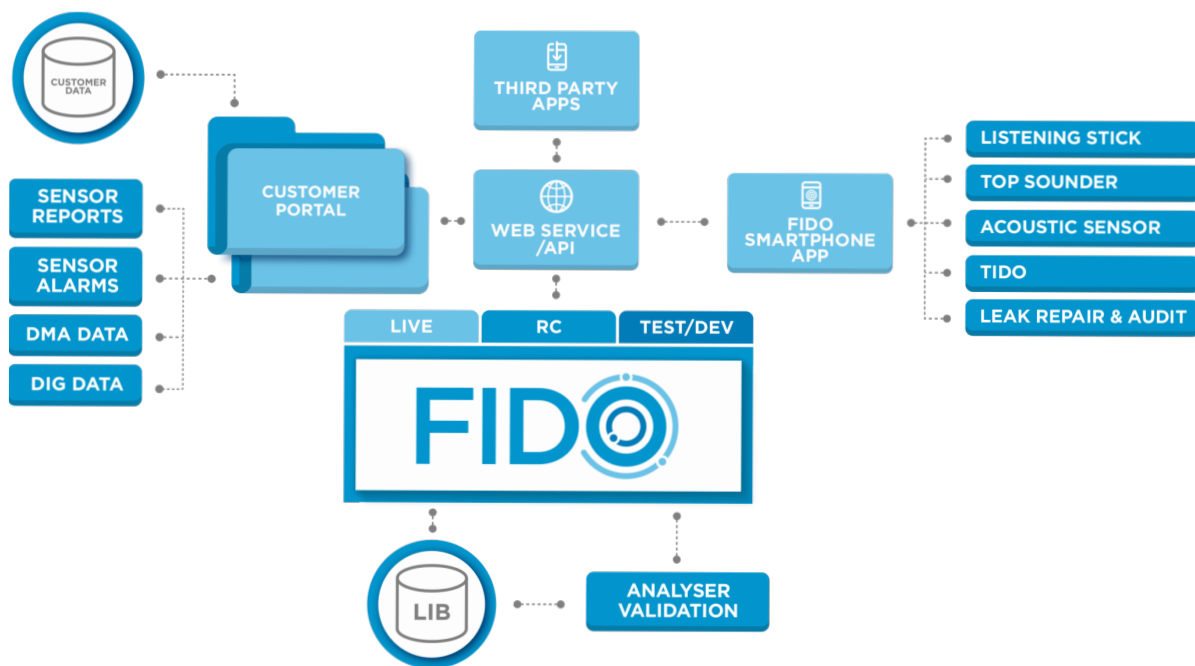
CUSTOMER DATA

THIRD PARTY APPS

SENSOR REPORTS

SENSOR ALARMS

DMA DATA

DIG DATA

CUSTOMER PORTAL

WEB SERVICE /API

FIDO SMARTPHONE APP

LISTENING STICK

TOP SOUNDER

ACOUSTIC SENSOR

TIDO

LEAK REPAIR & AUDIT

LIVE

RC

TEST/DEV

FIDO

LIB

ANALYSER VALIDATION